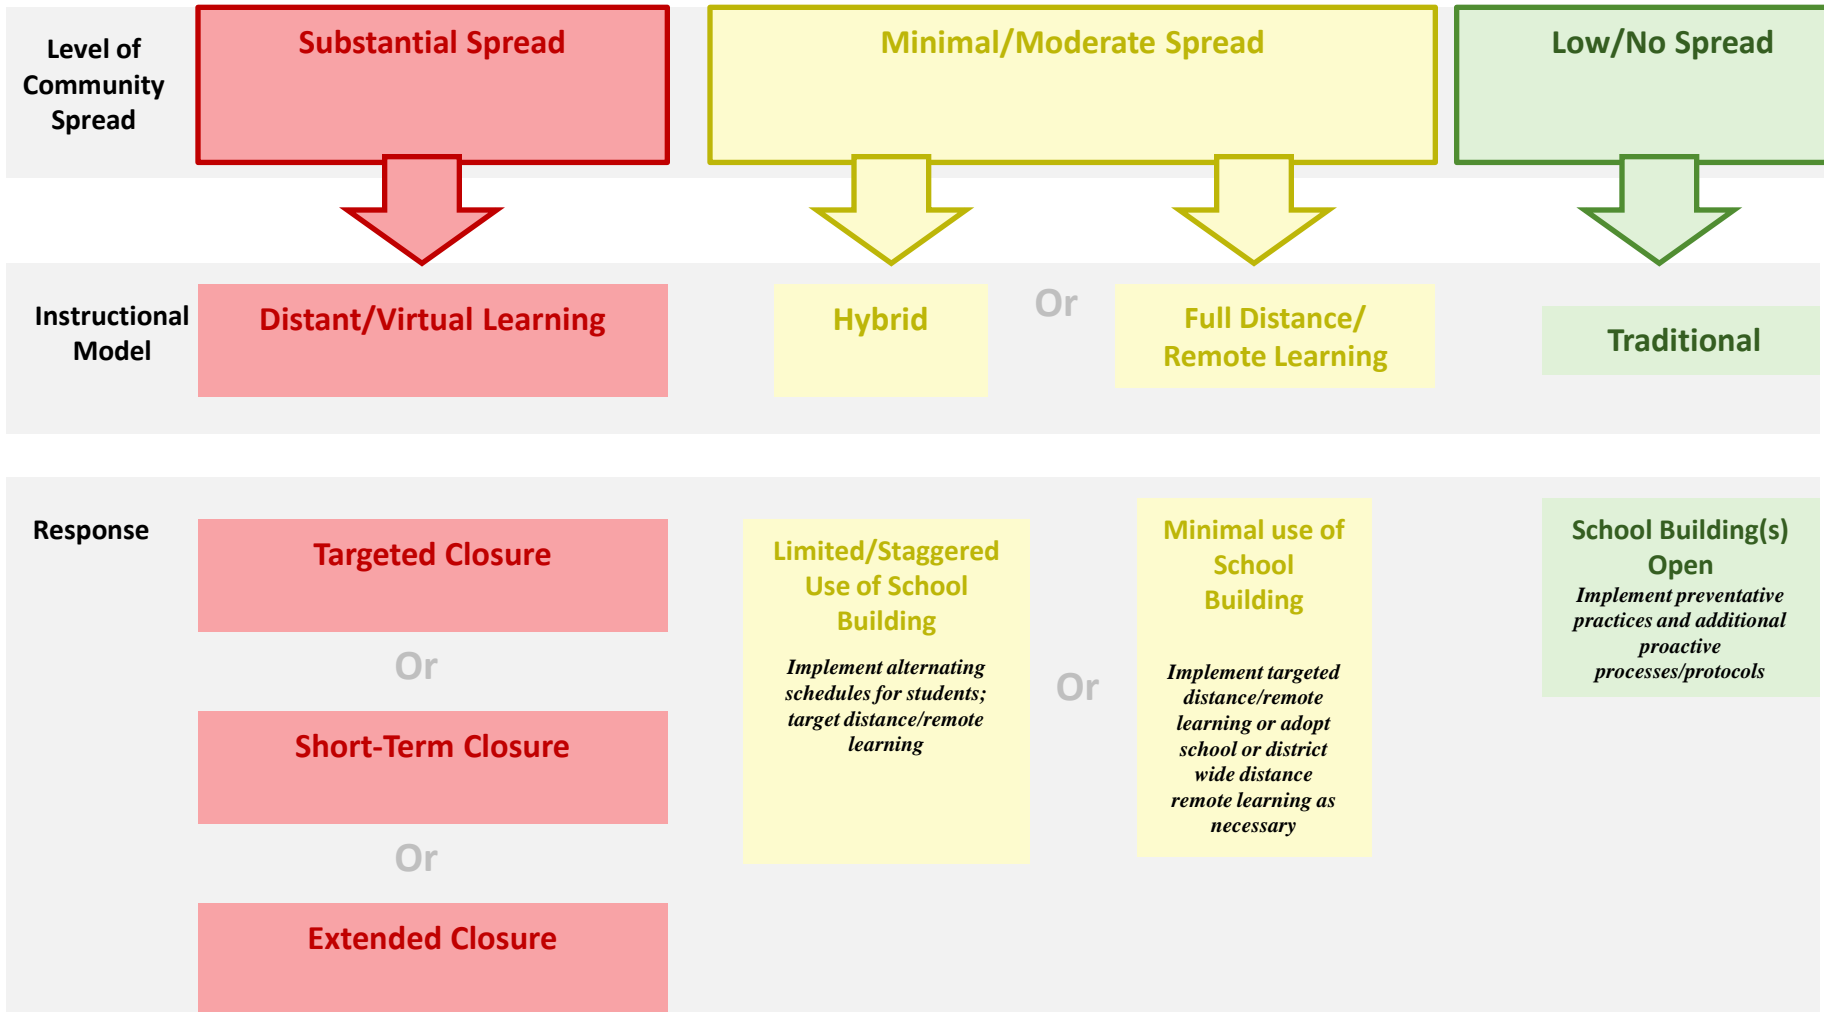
Level of Community Spread

Substantial Spread

Minimal/Moderate Spread

Low/No Spread

Instructional Model

Distant/Virtual Learning

Hybrid

Or

Full Distance/ Remote Learning

Traditional

Response

Targeted Closure

Or

Short-Term Closure

Or

Extended Closure

Limited/Staggered Use of School Building

Implement alternating schedules for students; target distance/remote learning

Or

Minimal use of School Building

Implement targeted distance/remote learning or adopt school or district wide distance remote learning as necessary

School Building(s) Open

Implement preventative practices and additional proactive processes/protocols